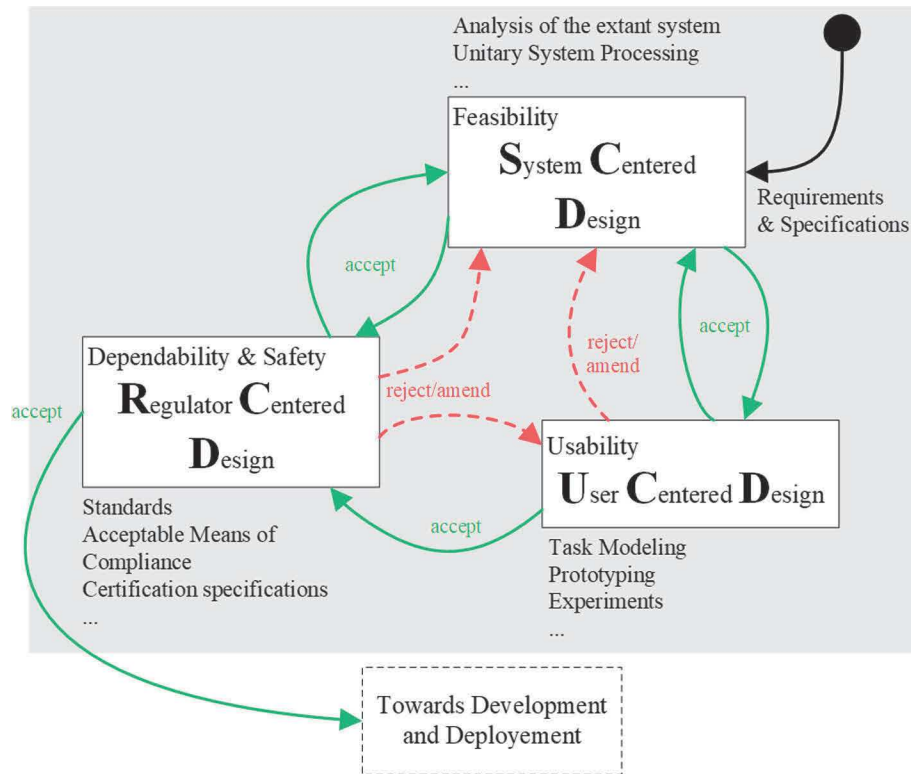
Analysis of the extant system
Unitary System Processing
...

Feasibility
System Centered Design

Requirements & Specifications

accept

accept

reject/amend

Dependability & Safety
Regulator Centered Design

reject/amend

accept

Usability
User Centered Design

accept

Standards
Acceptable Means of Compliance
Certification specifications
...

Task Modeling
Prototyping
Experiments
...

Towards Development and Deployement